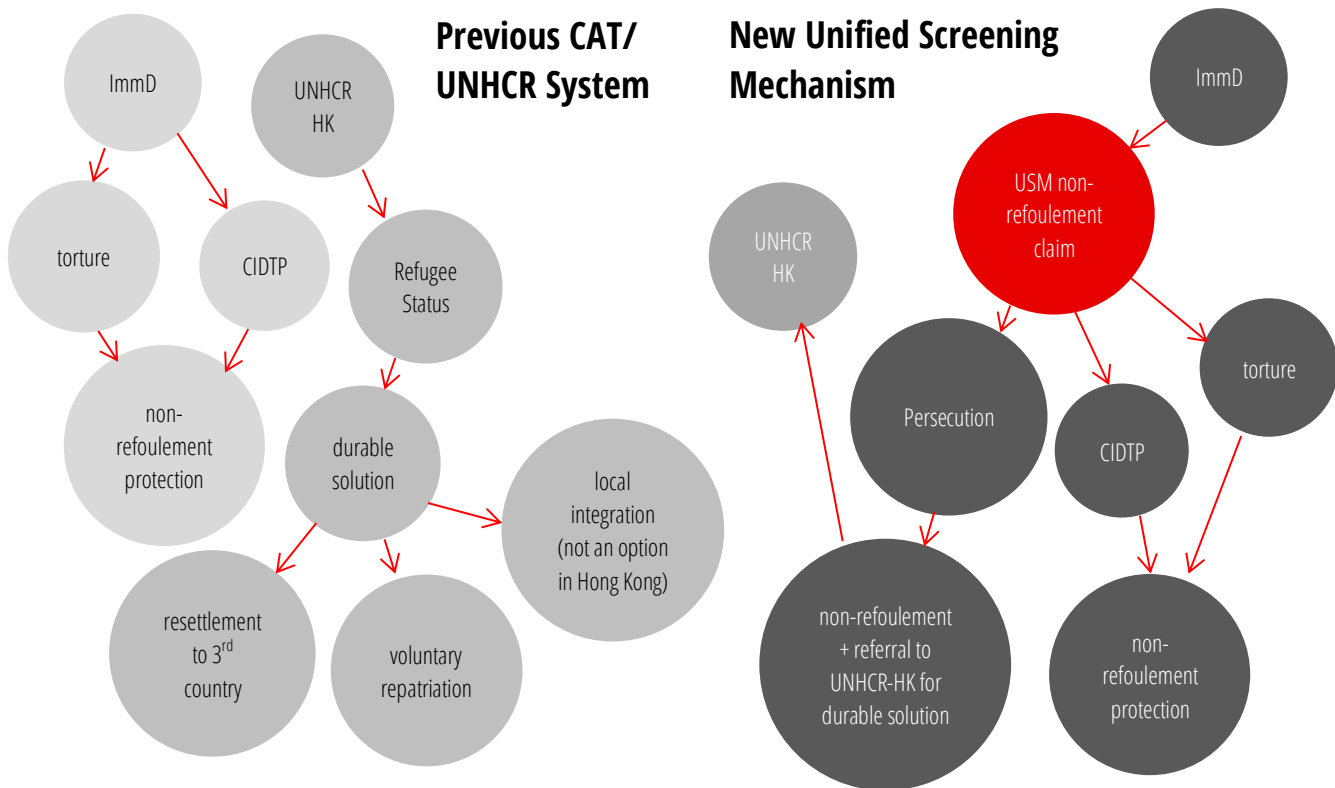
Previous CAT/ UNHCR System

ImmD

UNHCR HK

torture

CIDTP

Refugee Status

non-refoulement protection

durable solution

local integration (not an option in Hong Kong)

resettlement to 3$^{rd}$ country

voluntary repatriation

New Unified Screening Mechanism

ImmD

USM non-refoulement claim

UNHCR HK

Persecution

CIDTP

torture

non-refoulement + referral to UNHCR-HK for durable solution

non-refoulement protection